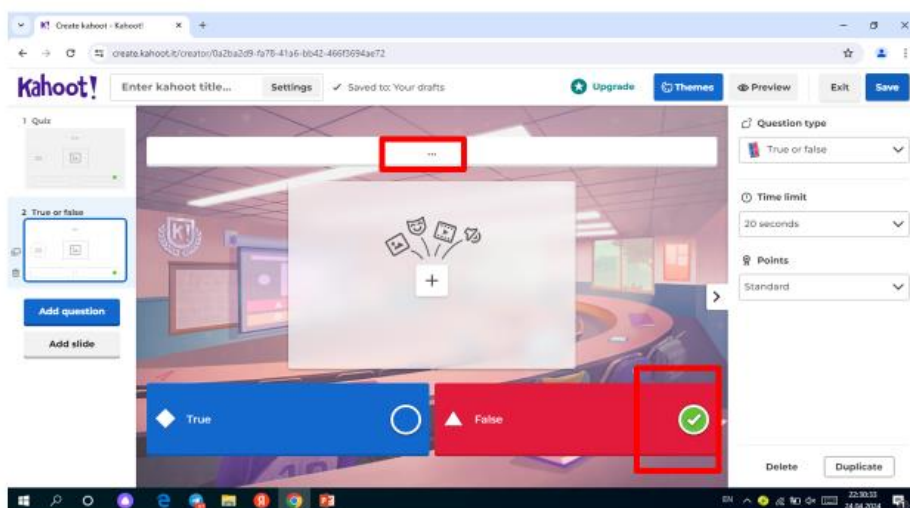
Create kahoot - Kahoot!

create.kahoot.it/creator/0a2ba2d9-fa78-41a6-bb42-466f3694ae72

Kahoot!

Enter kahoot title...

Settings

✓ Saved to: Your drafts

Upgrade

Themes

Preview

Exit

Save

1 Quiz

2 True or false

Add question

Add slide

...

True

False

Question type

True or false

Time limit

20 seconds

Points

Standard

Delete

Duplicate

22:30:33
24.04.2024